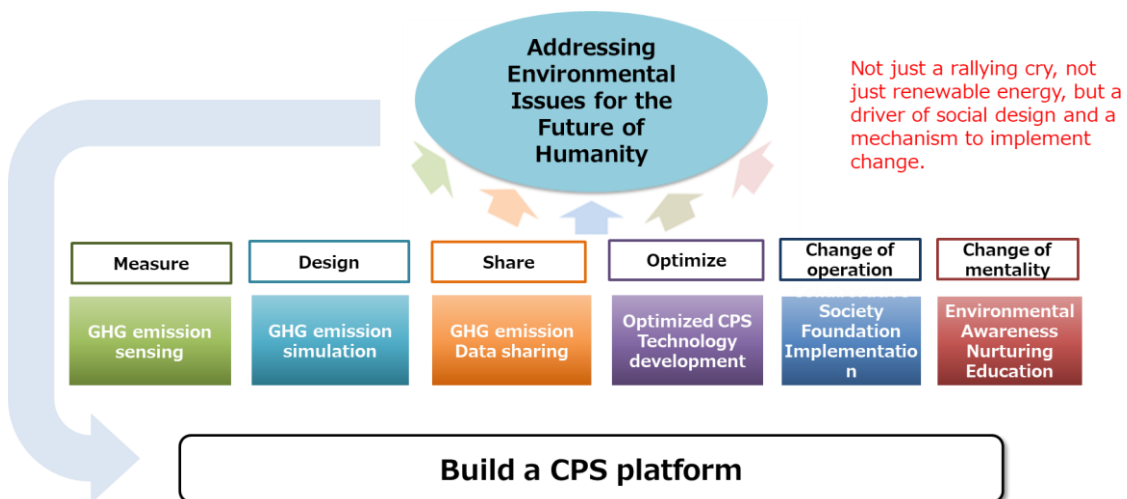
Addressing Environmental Issues for the Future of Humanity

Not just a rallying cry, not just renewable energy, but a driver of social design and a mechanism to implement change.

Measure

GHG emission sensing

Design

GHG emission simulation

Share

GHG emission Data sharing

Optimize

Optimized CPS Technology development

Change of operation

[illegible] Society Foundation Implementatio n

Change of mentality

Environmental Awareness Nurturing Education

Build a CPS platform